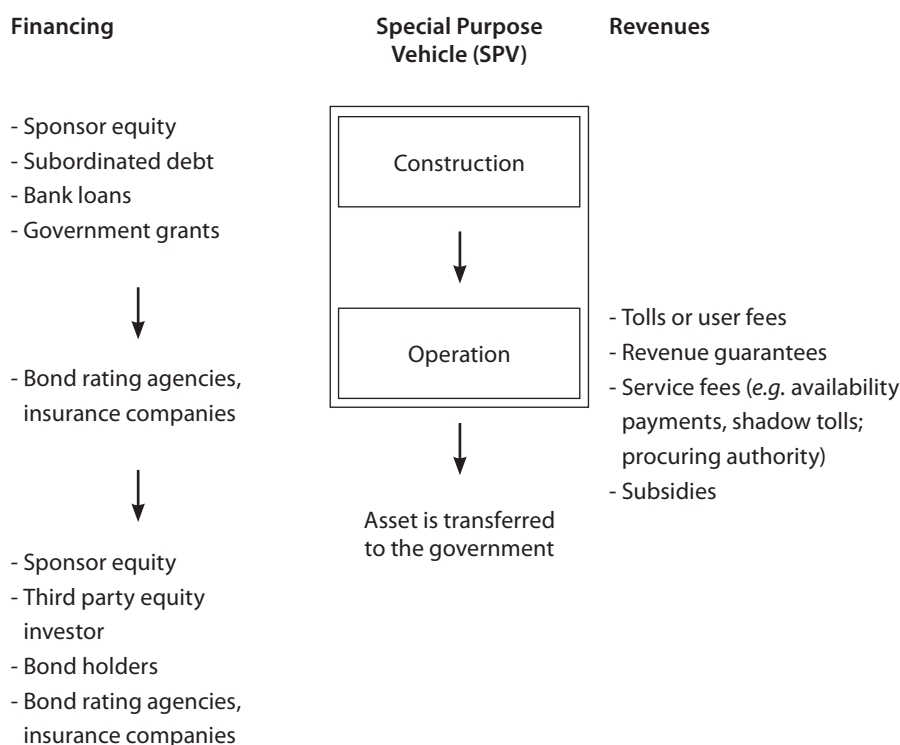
Financing

- Sponsor equity
- Subordinated debt
- Bank loans
- Government grants

- Bond rating agencies, insurance companies

- Sponsor equity
- Third party equity investor
- Bond holders
- Bond rating agencies, insurance companies

Special Purpose Vehicle (SPV)

Construction

Operation

Asset is transferred to the government

Revenues

- Tolls or user fees
- Revenue guarantees
- Service fees (e.g. availability payments, shadow tolls; procuring authority)
- Subsidies